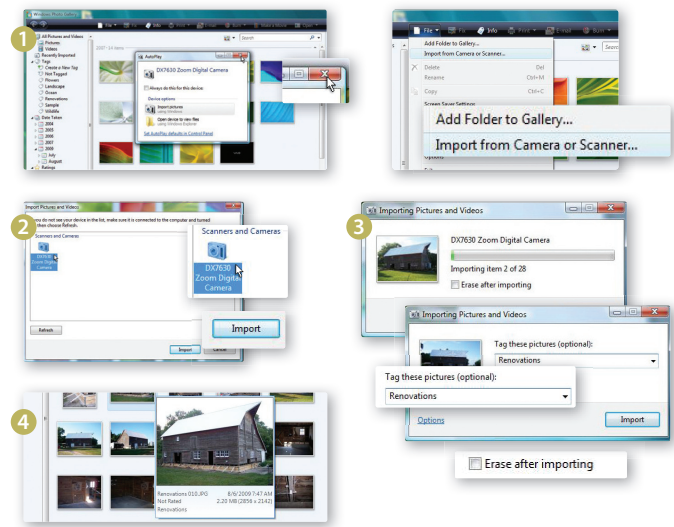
1

Windows Photo Gallery

File | Fix | Info | Print | E-mail | Burn | Make a Movie | Open

All Pictures and Videos
Pictures
Videos
Recently Imported
Tags
Create a New Tag
Not Tagged
Flowers
Landscape
Ocean
Renovations
Sample
Wildlife
Date Taken
2004
2005
2006
2007
2008
July
August
Ratings

AutoPlay

DX7630 Zoom Digital Camera

Always do this for this device:

Device options

Import pictures using Windows

Open device to view files using Windows Explorer

Set AutoPlay defaults in Control Panel

File | Fix | Info | Print | E-mail | Burn

Add Folder to Gallery...
Import from Camera or Scanner...
Delete Del
Rename Ctrl+M
Copy Ctrl+C
Screen Saver Settings
Options
Exit

Add Folder to Gallery...

Import from Camera or Scanner...

2

Import Pictures and Video

If you do not see your device in the list, make sure it is connected to the computer and turned on, and then choose Refresh.

Scanners and Cameras

DX7630 Zoom Digital Camera

Refresh

Import Cancel

Scanners and Cameras

DX7630 Zoom Digital Camera

Import

3

Importing Pictures and Videos

DX7630 Zoom Digital Camera

Importing item 2 of 28

Erase after importing

Importing Pictures and Videos

Tag these pictures (optional):

Renovations

Tag these pictures (optional):

Renovations

Options

Import

Erase after importing

4

Renovations 010.JPG 8/6/2007 7:47 AM
Not Rated 2.20 MB (2856 x 2142)
Renovations